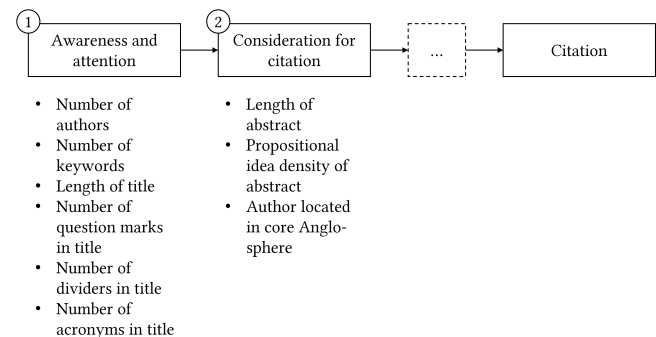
1 Awareness and attention

2 Consideration for citation

...

Citation

- Number of authors
- Number of keywords
- Length of title
- Number of question marks in title
- Number of dividers in title
- Number of acronyms in title

- Length of abstract
- Propositional idea density of abstract
- Author located in core Anglo-sphere